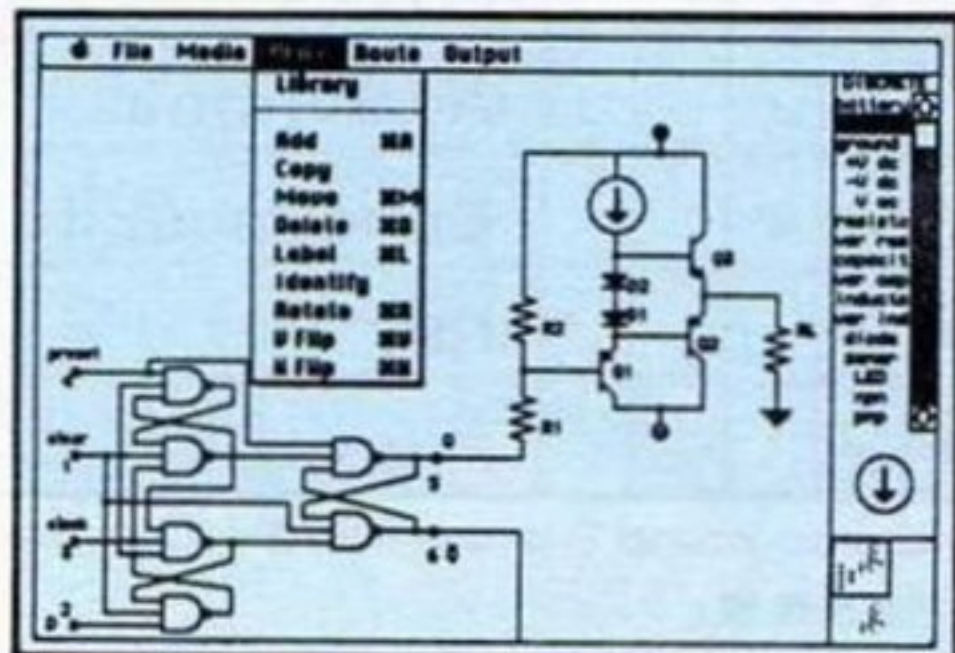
File Media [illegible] Route Output

Library

Add ⌘A
Copy
Move ⌘M
Delete ⌘D
Label ⌘L
Identify
Rotate ⌘R
V Flip ⌘F
H Flip ⌘H

Discrete
battery
ground
+V dc
-V dc
V ac
resistor
var res
capacit
var cap
inductor
var ind
diode
zener
LED
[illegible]
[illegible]

preset
clear
clock
D

Q
S
6 Q

R2
R1
D2
D1
Q1
Q2
Q3
RL